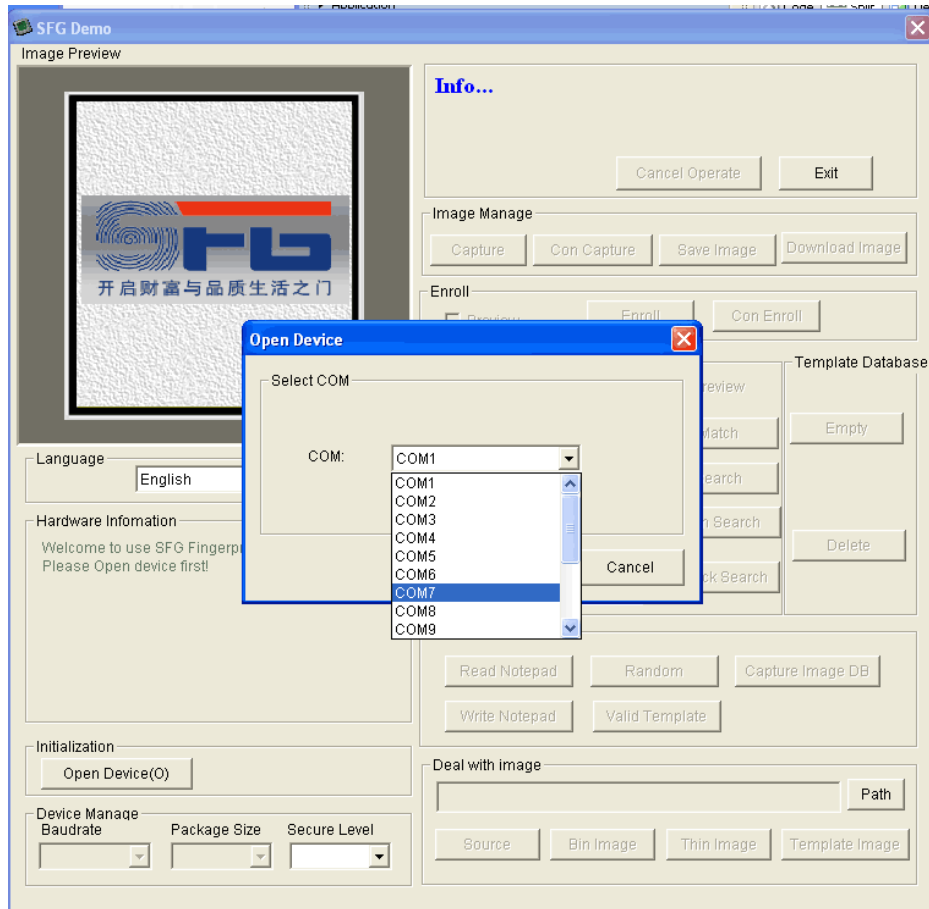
SFG Demo

Image Preview

开启财富与品质生活之门

Info...

Cancel Operate

Exit

Image Manage

Capture

Con Capture

Save Image

Download Image

Enroll

Preview

Enroll

Con Enroll

Template Database

review

Match

earch

n Search

ck Search

Empty

Delete

Language

English

Hardware Infomation

Welcome to use SFG Fingerpr

Please Open device first!

Open Device

Select COM

COM:

COM1

COM1
COM2
COM3
COM4
COM5
COM6
COM7
COM8
COM9

Cancel

Read Notepad

Random

Capture Image DB

Write Notepad

Valid Template

Initialization

Open Device(O)

Device Manage

Baudrate

Package Size

Secure Level

Deal with image

Path

Source

Bin Image

Thin Image

Template Image